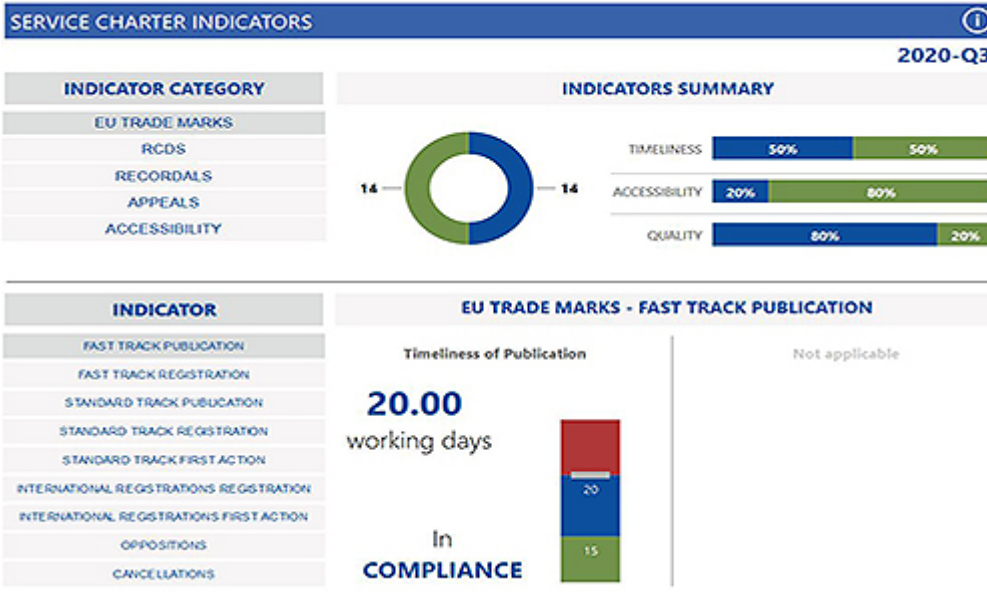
SERVICE CHARTER INDICATORS

2020-Q3

INDICATOR CATEGORY

EU TRADE MARKS
RCDS
RECORDALS
APPEALS
ACCESSIBILITY

INDICATORS SUMMARY

14
14

TIMELINESS 50% 50%
ACCESSIBILITY 20% 80%
QUALITY 80% 20%

INDICATOR

FAST TRACK PUBLICATION
FAST TRACK REGISTRATION
STANDARD TRACK PUBLICATION
STANDARD TRACK REGISTRATION
STANDARD TRACK FIRST ACTION
INTERNATIONAL REGISTRATIONS REGISTRATION
INTERNATIONAL REGISTRATIONS FIRST ACTION
OPPOSITIONS
CANCELLATIONS

EU TRADE MARKS - FAST TRACK PUBLICATION

Timeliness of Publication

20.00
working days

20
15

In
COMPLIANCE

Not applicable